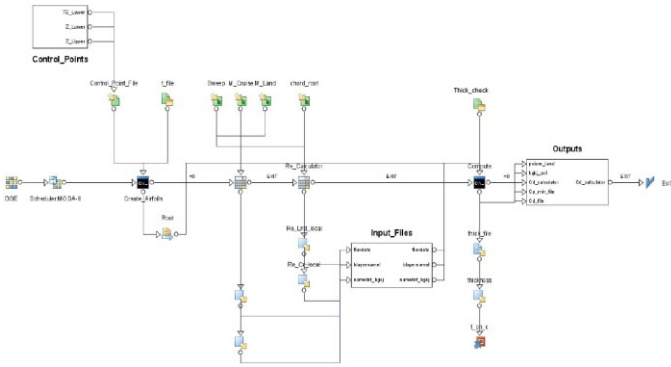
N_Lower
Z_Lower
Z_Upper
Control_Points
Control_Point_File
t_file
Sweep
M_Cruise
M_Land
chord_root
Thick_check
DOE
SchedulerMOGA-II
Create_Airfoils
Root
Re_Calculator
Exit
Compute
Outputs
Exit
Re_Uni_local
Re_Cr_local
Input_Files
thick_file
thickness
t_ch_s